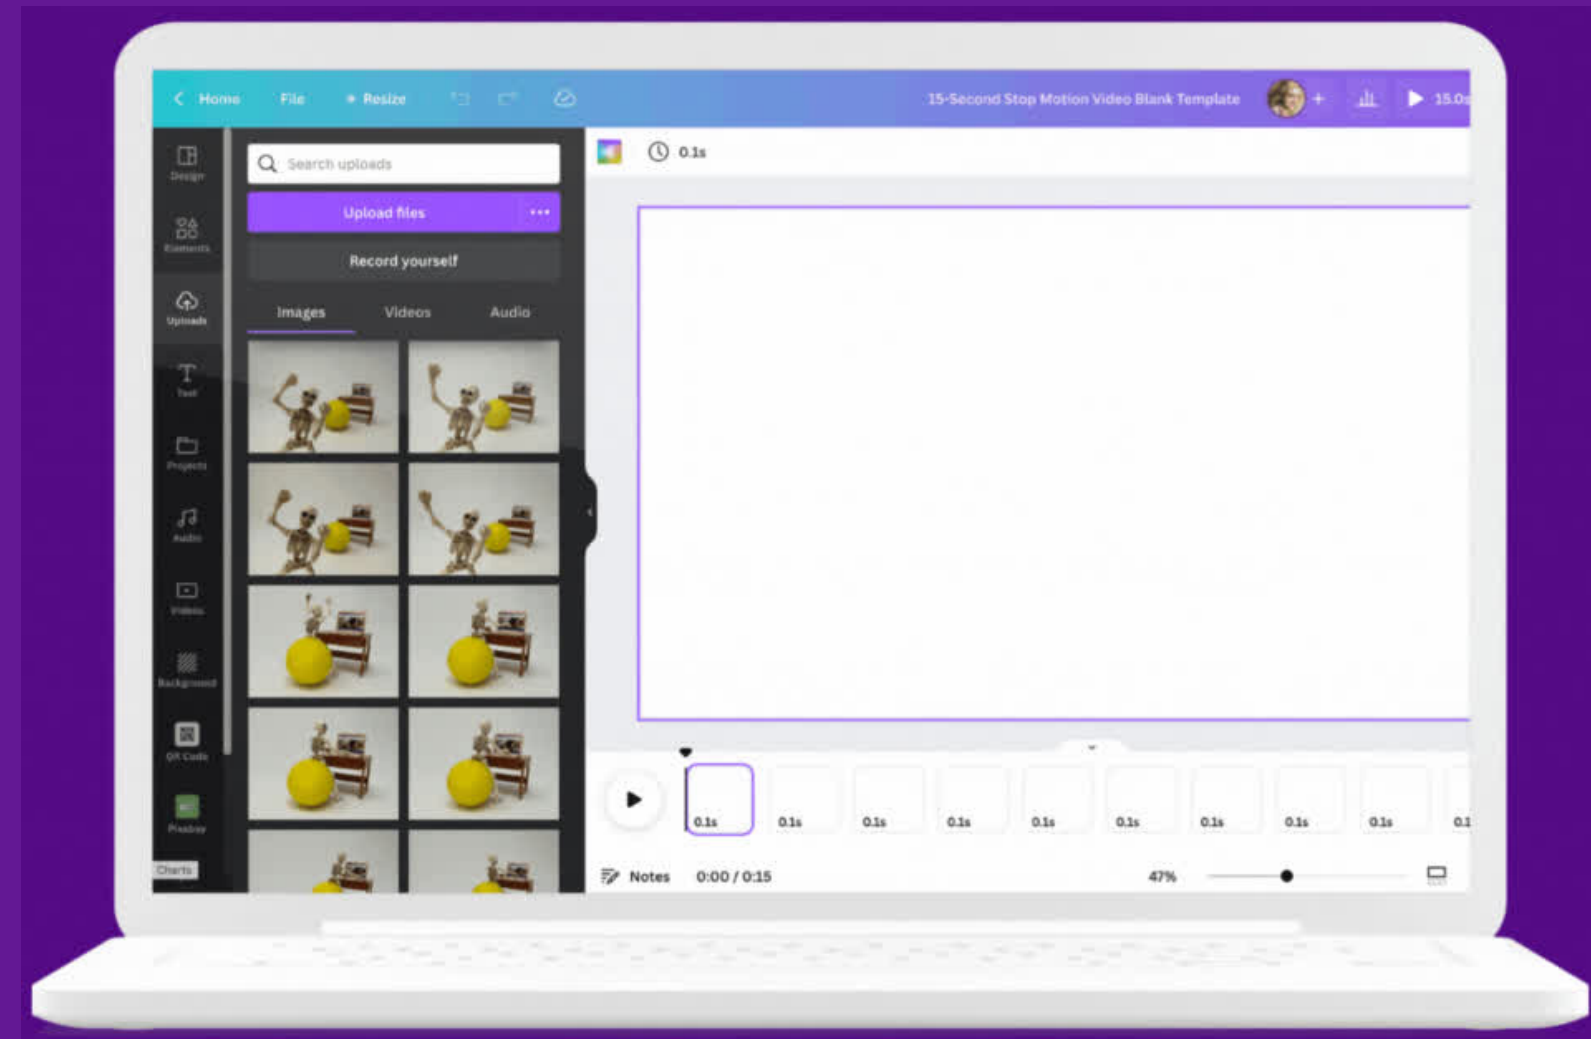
Home File Resize 15-Second Stop Motion Video Blank Template + 15.0s

Design
Elements
Uploads
Text
Projects
Audio
Videos
Background
QR Code
Pixabay
Charts

Search uploads
Upload files •••
Record yourself
Images Videos Audio

0.1s

0.1s 0.1s 0.1s 0.1s 0.1s 0.1s 0.1s 0.1s 0.1s 0.1

Notes 0:00 / 0:15 47%